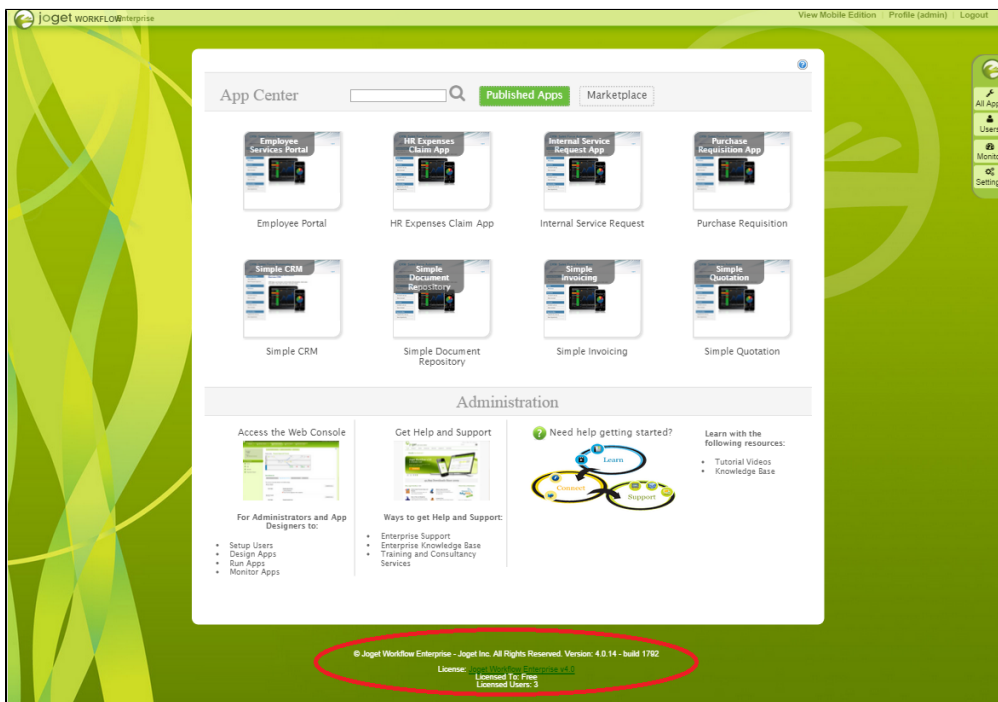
Joget WORKFLOW Enterprise

View Mobile Edition | Profile (admin) | Logout

All App
Users
Monito
Setting

App Center

Published Apps

Marketplace

Employee Services Portal

Employee Portal

HR Expenses Claim App

HR Expenses Claim App

Internal Service Request App

Internal Service Request

Purchase Requisition App

Purchase Requisition

Simple CRM

Simple CRM

Simple Document Repository

Simple Document Repository

Simple Invoicing

Simple Invoicing

Simple Quotation

Simple Quotation

Administration

Access the Web Console

For Administrators and App Designers to:

- Setup Users
- Design Apps
- Run Apps
- Monitor Apps

Get Help and Support

Ways to get Help and Support:

- Enterprise Support
- Enterprise Knowledge Base
- Training and Consultancy Services

Need help getting started?

Learn

Connect

Support

Learn with the following resources:

- Tutorial Videos
- Knowledge Base

© Joget Workflow Enterprise - Joget Inc. All Rights Reserved. Version: 4.0.14 - build 1792

License: Joget Workflow Enterprise v4.0
Licensed To: Free
Licensed Users: 3